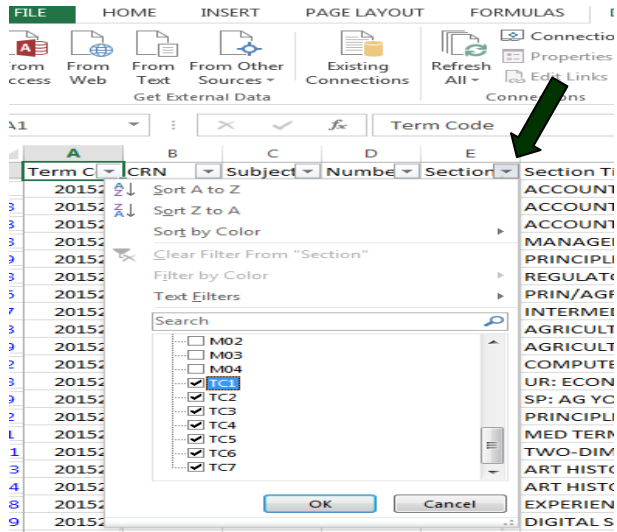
FILE HOME INSERT PAGE LAYOUT FORMULAS

rom ccess | From Web | From Text | From Other Sources | Existing Connections | Refresh All | Connection | Properties | Edit Links

Get External Data | Connections

A1 | Term Code

| A | B | C | D | E | |
|---|---|---|---|---|---|
| Term C | CRN | Subject | Numbe | Section | Section Ti |
| 20152 | | | | | ACCOUNT |
| 20152 | | | | | ACCOUNT |
| 20152 | | | | | ACCOUNT |
| 20152 | | | | | MANAGEI |
| 20152 | | | | | PRINCIPL |
| 20152 | | | | | REGULATO |
| 20152 | | | | | PRIN/AGF |
| 20152 | | | | | INTERMED |
| 20152 | | | | | AGRICULT |
| 20152 | | | | | AGRICULT |
| 20152 | | | | | COMPUTE |
| 20152 | | | | | UR: ECON |
| 20152 | | | | | SP: AG YO |
| 20152 | | | | | PRINCIPL |
| 20152 | | | | | MED TERM |
| 20152 | | | | | TWO-DIM |
| 20152 | | | | | ART HISTO |
| 20152 | | | | | ART HISTO |
| 20152 | | | | | EXPERIEN |
| 20152 | | | | | DIGITAL S |

Sort A to Z
Sort Z to A
Sort by Color
Clear Filter From "Section"
Filter by Color
Text Filters
Search
M02
M03
M04
TC1
TC2
TC3
TC4
TC5
TC6
TC7
OK
Cancel